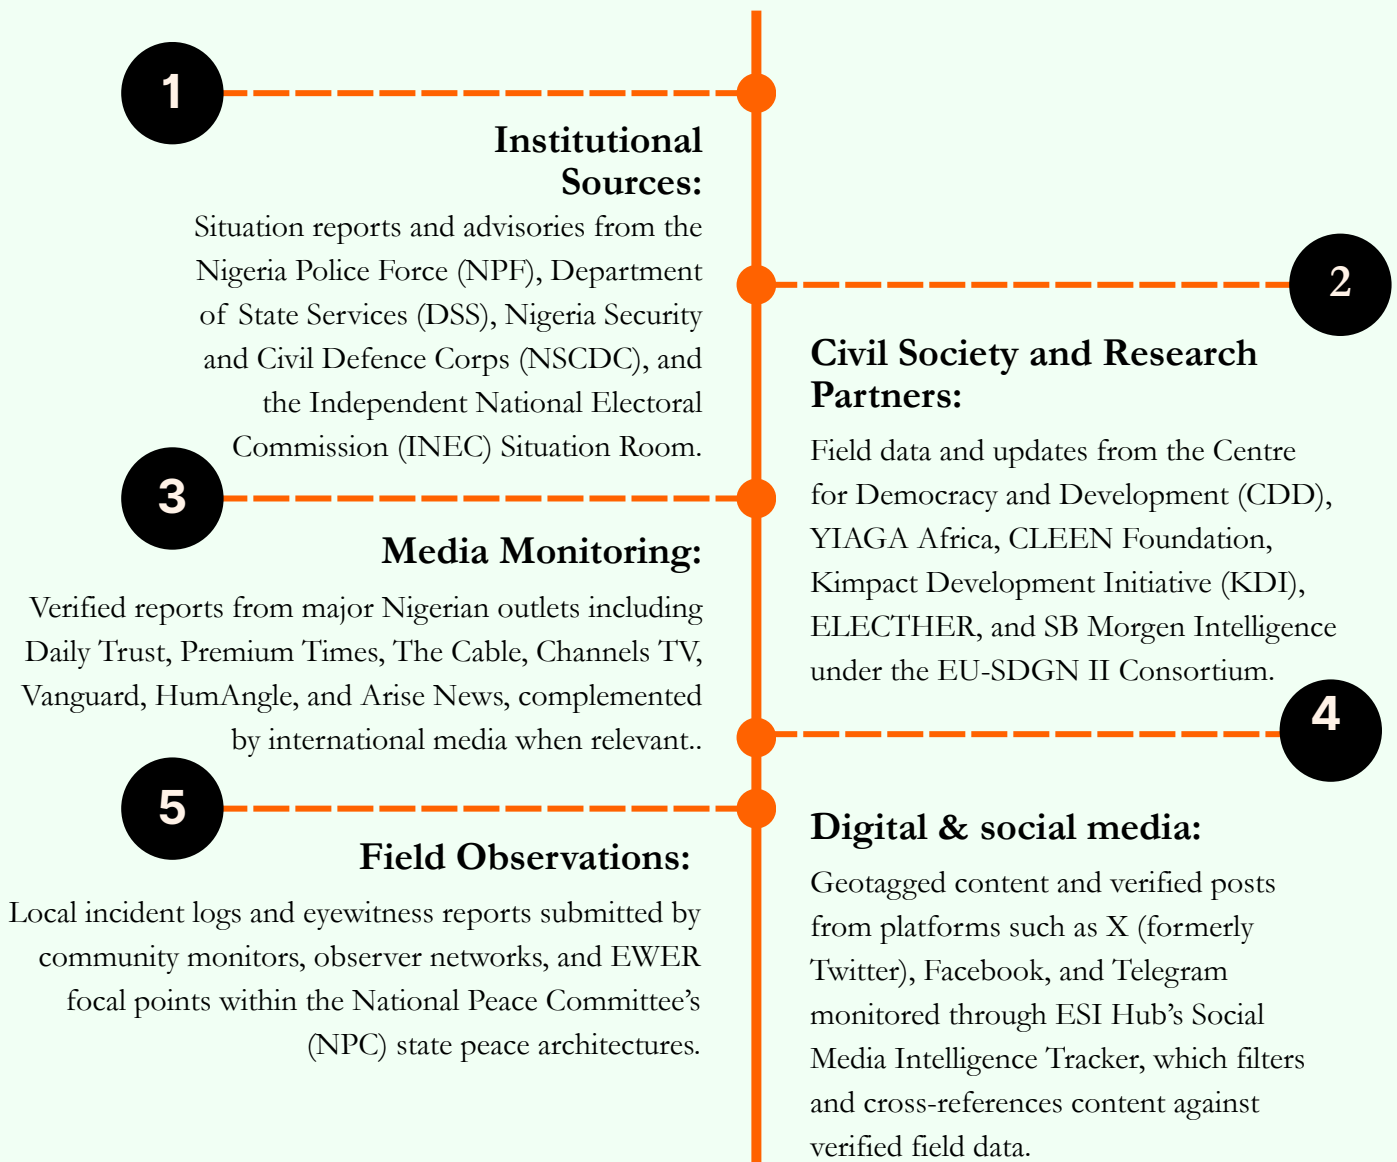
1

Institutional Sources:

Situation reports and advisories from the Nigeria Police Force (NPF), Department of State Services (DSS), Nigeria Security and Civil Defence Corps (NSCDC), and the Independent National Electoral Commission (INEC) Situation Room.

2

Civil Society and Research Partners:

Field data and updates from the Centre for Democracy and Development (CDD), YIAGA Africa, CLEEN Foundation, Kimpact Development Initiative (KDI), ELECTHER, and SB Morgen Intelligence under the EU-SDGN II Consortium.

3

Media Monitoring:

Verified reports from major Nigerian outlets including Daily Trust, Premium Times, The Cable, Channels TV, Vanguard, HumAngle, and Arise News, complemented by international media when relevant..

4

Digital & social media:

Geotagged content and verified posts from platforms such as X (formerly Twitter), Facebook, and Telegram monitored through ESI Hub's Social Media Intelligence Tracker, which filters and cross-references content against verified field data.

5

Field Observations:

Local incident logs and eyewitness reports submitted by community monitors, observer networks, and EWER focal points within the National Peace Committee's (NPC) state peace architectures.